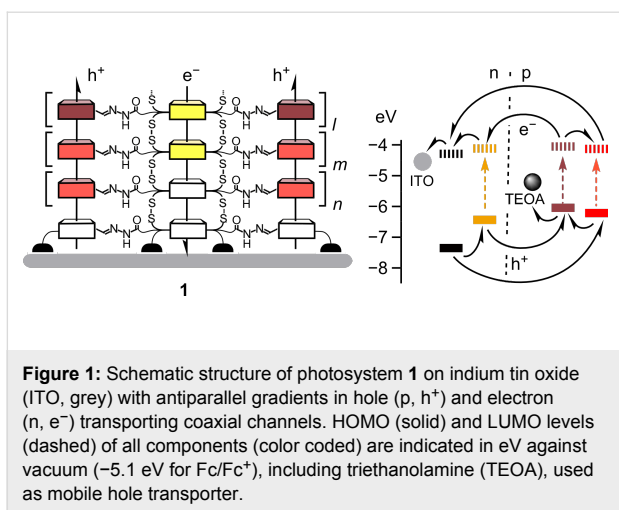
$h^+$ $e^-$ $h^+$

$l$

$m$

$n$

1

n · p

eV

−4

−5

−6

−7

−8

$e^-$

ITO

TEOA

$h^+$

**Figure 1:** Schematic structure of photosystem **1** on indium tin oxide (ITO, grey) with antiparallel gradients in hole (p, $h^+$) and electron (n, $e^-$) transporting coaxial channels. HOMO (solid) and LUMO levels (dashed) of all components (color coded) are indicated in eV against vacuum (−5.1 eV for Fc/Fc$^+$), including triethanolamine (TEOA), used as mobile hole transporter.